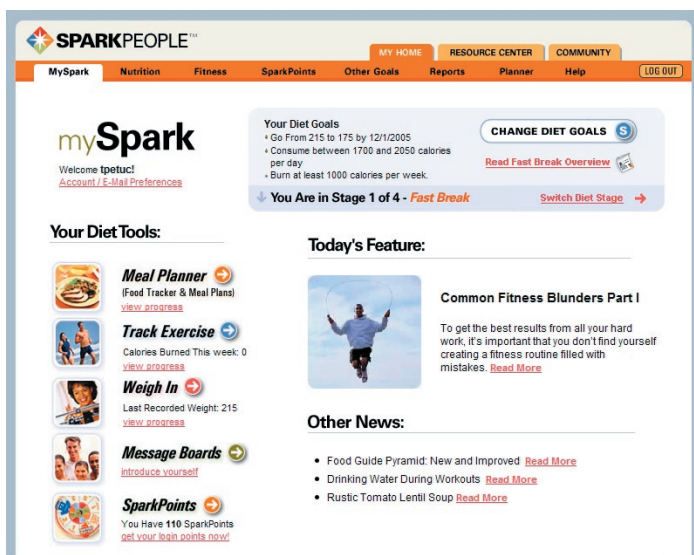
SPARKPEOPLE™

MY HOME | RESOURCE CENTER | COMMUNITY

MySpark | Nutrition | Fitness | SparkPoints | Other Goals | Reports | Planner | Help | LOG OUT

mySpark

Welcome tpetuc!
Account / E-Mail Preferences

Your Diet Goals
• Go From 215 to 175 by 12/1/2005
• Consume between 1700 and 2050 calories per day
• Burn at least 1000 calories per week.

CHANGE DIET GOALS

Read Fast Break Overview

You Are in Stage 1 of 4 - Fast Break

Switch Diet Stage

Your Diet Tools:

Meal Planner
(Food Tracker & Meal Plans)
view progress

Track Exercise
Calories Burned This week: 0
view progress

Weigh In
Last Recorded Weight: 215
view progress

Message Boards
introduce yourself

SparkPoints
You Have 110 SparkPoints
get your login points now!

Today's Feature:

Common Fitness Blunders Part I

To get the best results from all your hard work, it's important that you don't find yourself creating a fitness routine filled with mistakes. Read More

Other News:

• Food Guide Pyramid: New and Improved Read More
• Drinking Water During Workouts Read More
• Rustic Tomato Lentil Soup Read More